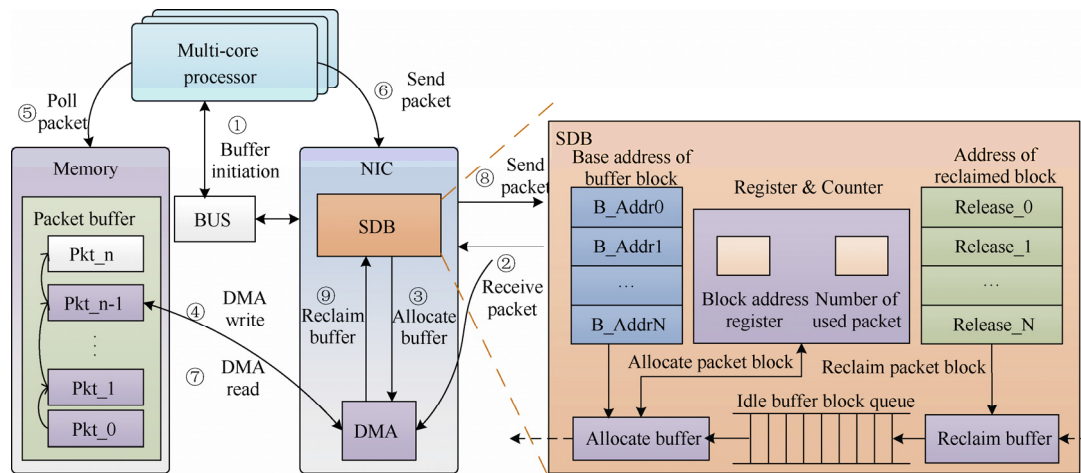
Multi-core processor

⑤ Poll packet

① Buffer initiation

⑥ Send packet

Memory

Packet buffer

Pkt_n

Pkt_n-1

⋮

Pkt_1

Pkt_0

BUS

NIC

SDB

④ DMA write

⑦ DMA read

⑨ Reclaim buffer

③ Allocate buffer

② Receive packet

DMA

⑧ Send packet

SDB

Base address of buffer block

B_Addr0

B_Addr1

…

B_AddrN

Register & Counter

Block address register

Number of used packet

Address of reclaimed block

Release_0

Release_1

…

Release_N

Allocate packet block

Reclaim packet block

Idle buffer block queue

Allocate buffer

Reclaim buffer